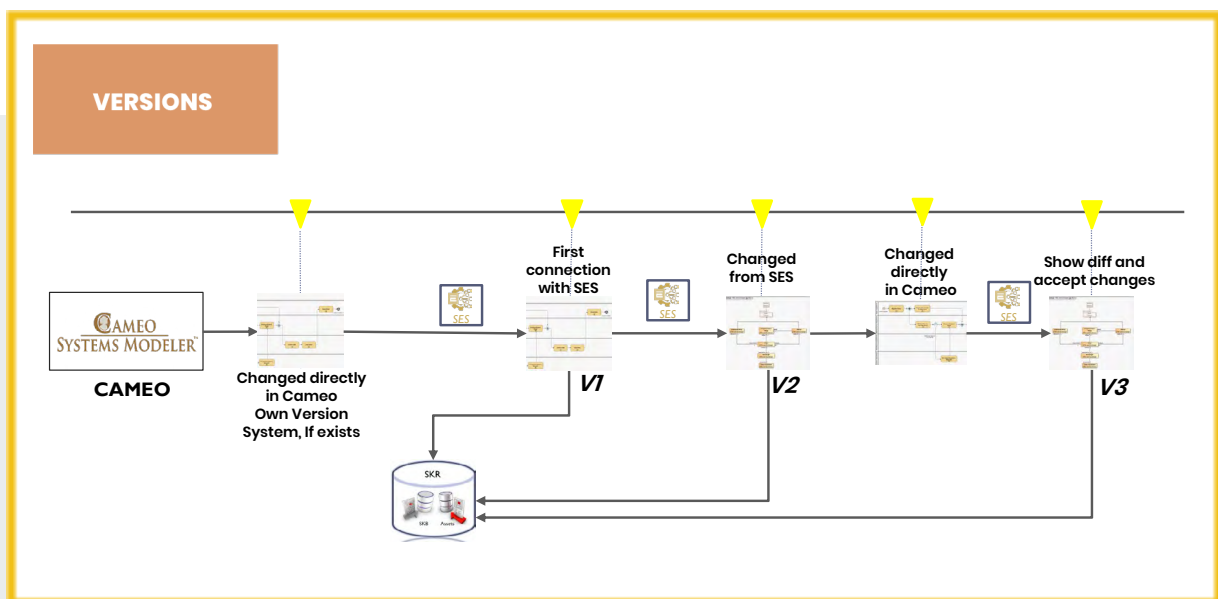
VERSIONS

CAMEO SYSTEMS MODELER™

CAMEO

Changed directly in Cameo Own Version System, If exists

SES

First connection with SES

V1

SES

Changed from SES

V2

Changed directly in Cameo

SES

Show diff and accept changes

V3

SKR

SKB

Assets